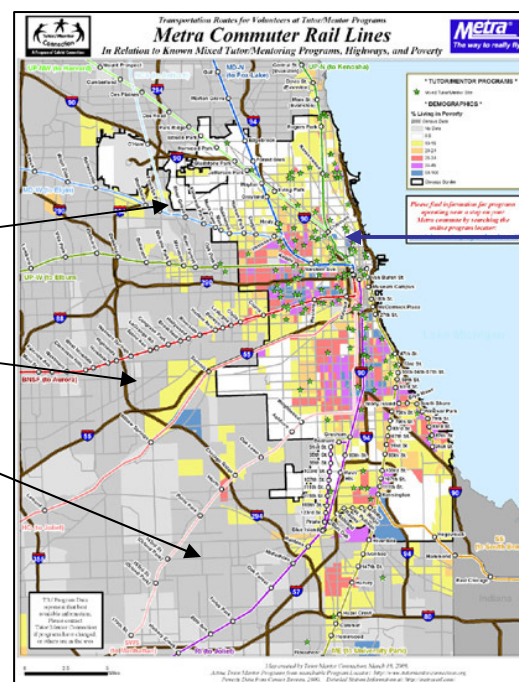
Transportation Routes for Volunteers at Tutor/Mentor Programs

Metra Commuter Rail Lines

In Relation to Known Mixed Tutor/Mentoring Programs, Highways, and Poverty

Metra The way to really fly

Tutor/Mentor Connection

* TUTOR/MENTOR PROGRAMS *

Mixed Tutor/Mentor Site

* DEMOGRAPHICS *

% Living in Poverty

2000 Census Data

No Data

0-9

10-19

20-24

25-34

35-49

50-100

Chicago Border

Please find information for programs operating near a stop on your Metra commute by searching the online program locator.

UP-NW (to Harvard)

MD-N (to Fox Lake)

UP-N (to Kenosha)

NCS (to Antioch)

UP-W (to Elburn)

BNSF (to Aurora)

HC (to Joliet)

RI (to Joliet)

SWS (to Manhattan)

ME (to University Park)

T/M Program Data represents that best available information. Please contact Tutor/Mentor Connection if programs have changed or others are in the area.

Illustrated by Tutor/Mentor Connection, March 19, 2008.

Indiana

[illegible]